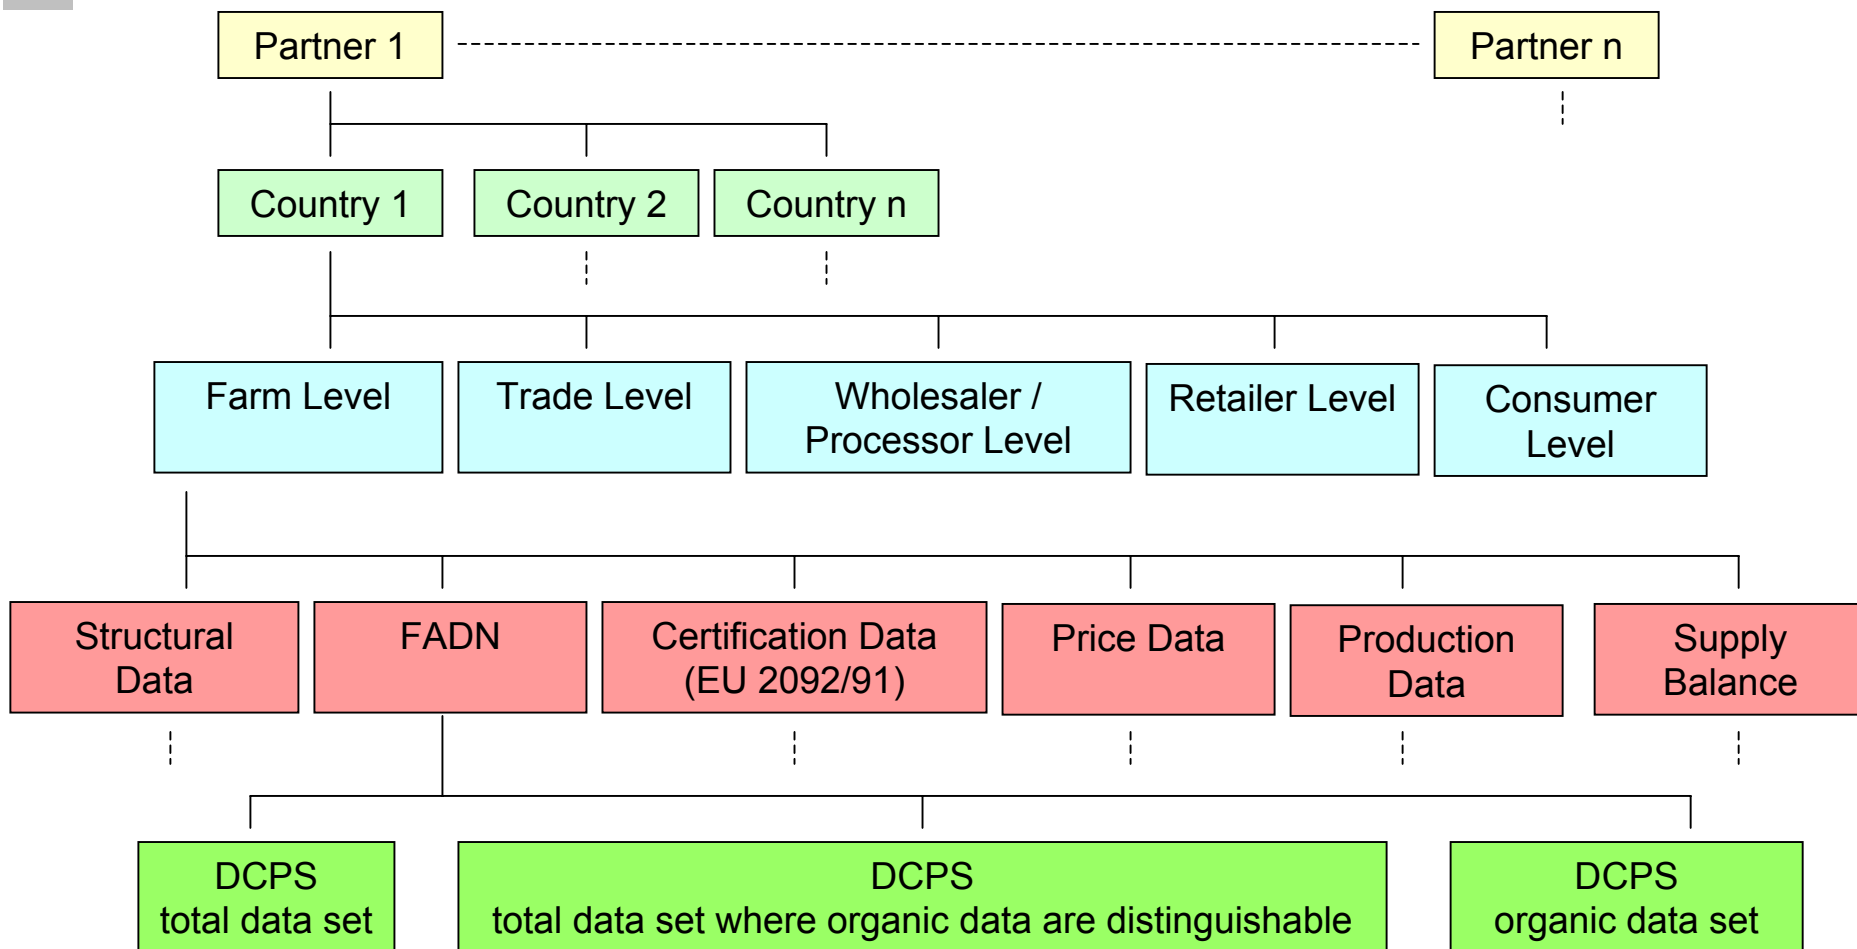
Partner 1

Partner n

Country 1

Country 2

Country n

Farm Level

Trade Level

Wholesaler / Processor Level

Retailer Level

Consumer Level

Structural Data

FADN

Certification Data (EU 2092/91)

Price Data

Production Data

Supply Balance

DCPS total data set

DCPS total data set where organic data are distinguishable

DCPS organic data set